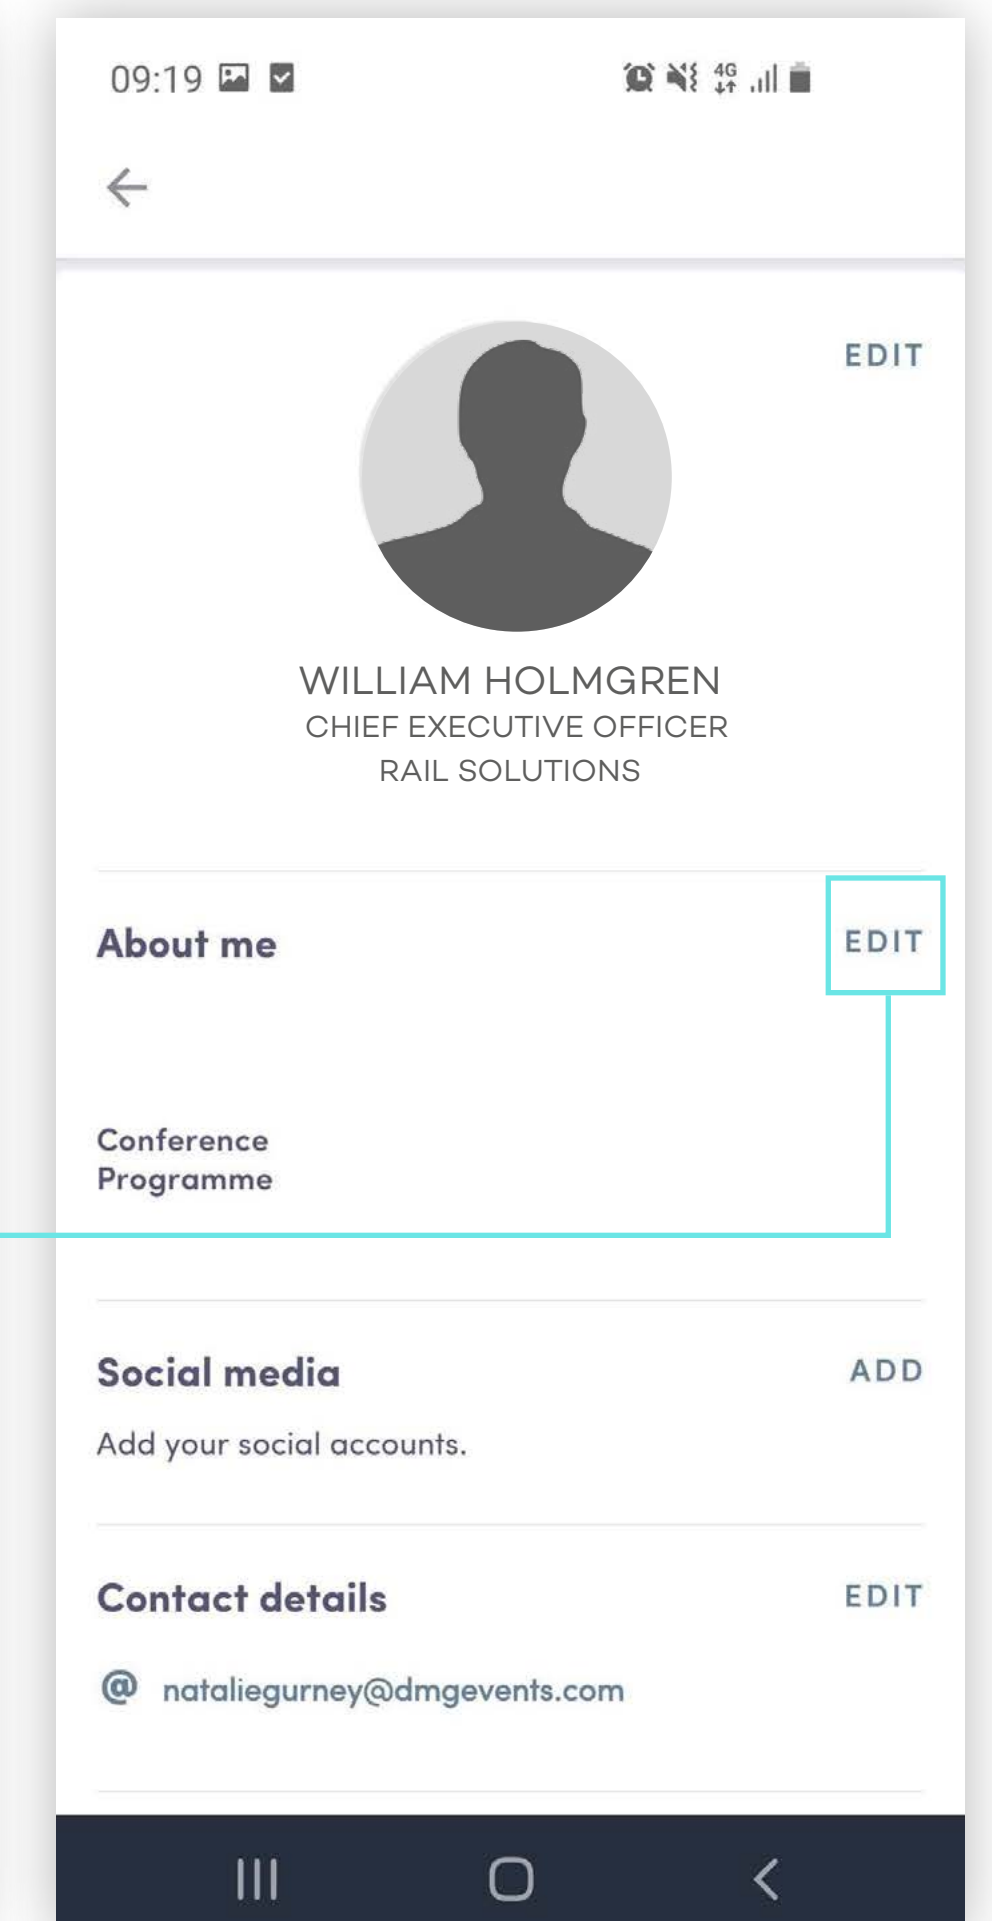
09:19

4G

EDIT

WILLIAM HOLMGREN
CHIEF EXECUTIVE OFFICER
RAIL SOLUTIONS

About me

EDIT

Conference Programme

Social media

ADD

Add your social accounts.

Contact details

EDIT

@ nataliegurney@dmgevents.com